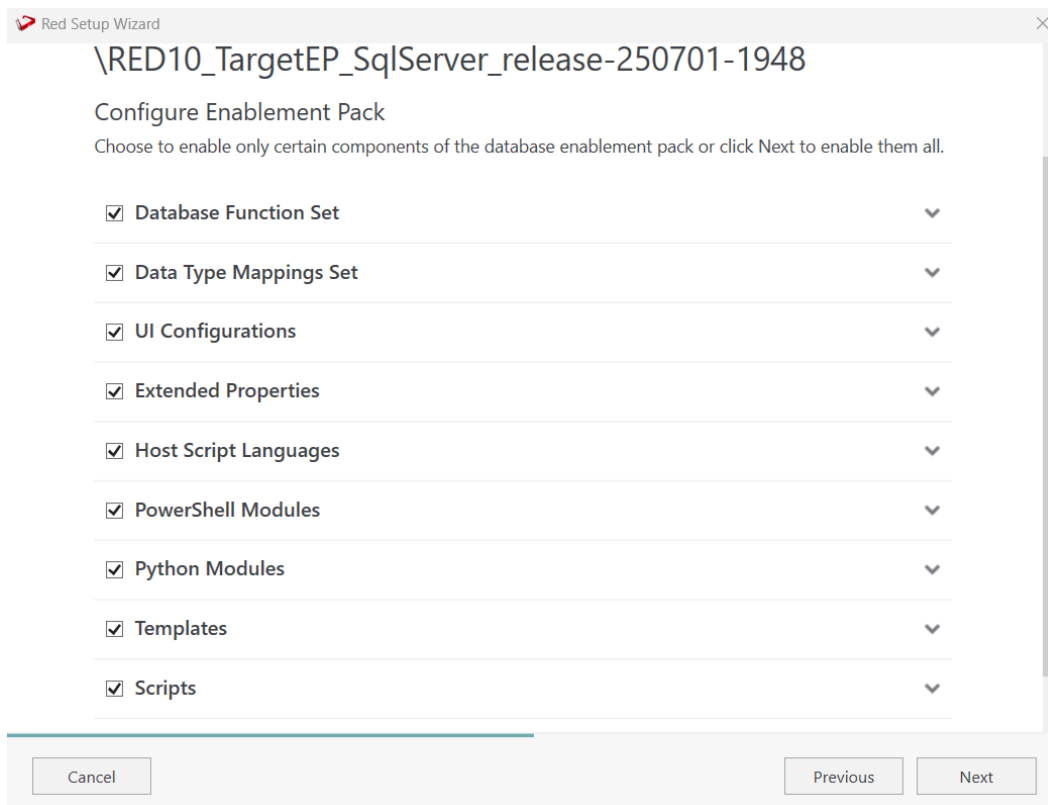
Red Setup Wizard

\RED10_TargetEP_SqlServer_release-250701-1948

Configure Enablement Pack

Choose to enable only certain components of the database enablement pack or click Next to enable them all.

☑ Database Function Set

☑ Data Type Mappings Set

☑ UI Configurations

☑ Extended Properties

☑ Host Script Languages

☑ PowerShell Modules

☑ Python Modules

☑ Templates

☑ Scripts

Cancel

Previous

Next